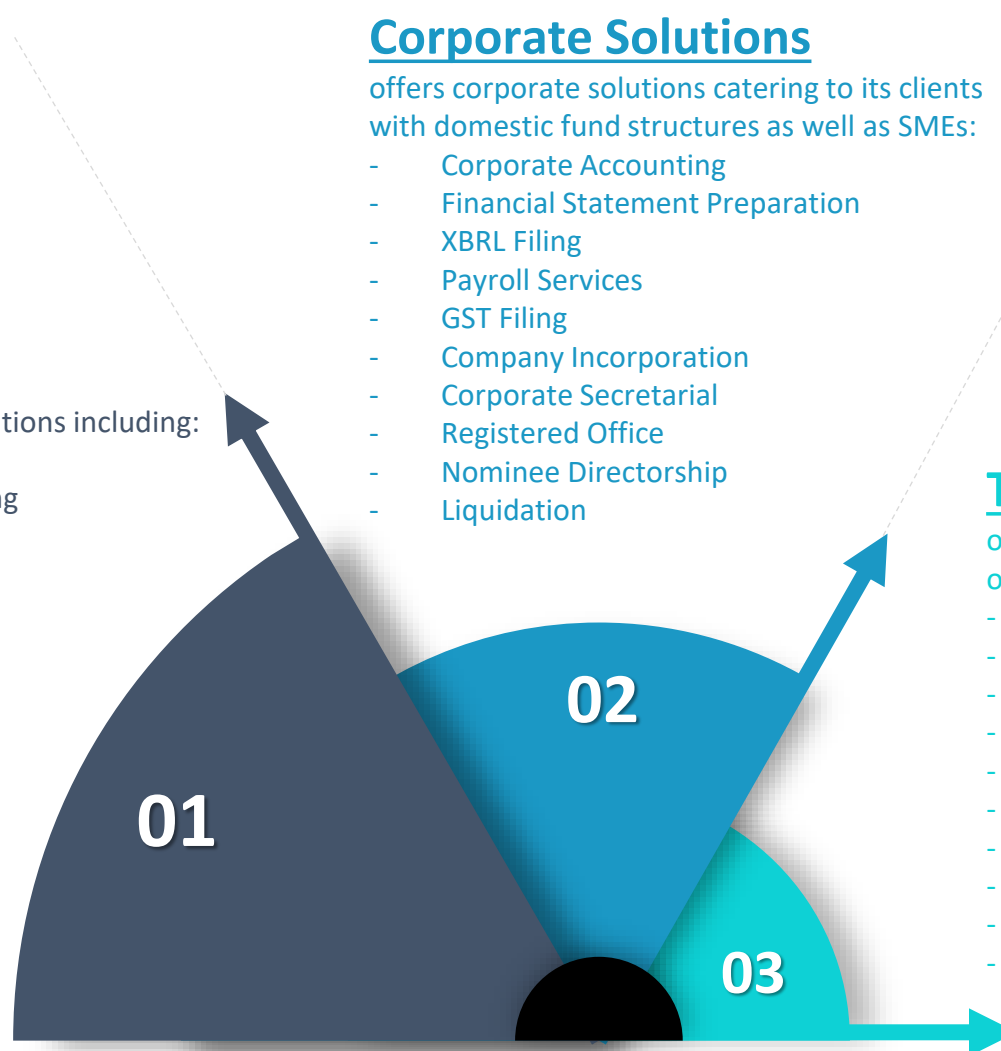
tions including:

g

Corporate Solutions

offers corporate solutions catering to its clients with domestic fund structures as well as SMEs:

- Corporate Accounting
- Financial Statement Preparation
- XBRL Filing
- Payroll Services
- GST Filing
- Company Incorporation
- Corporate Secretarial
- Registered Office
- Nominee Directorship
- Liquidation

T

o

o

-
-
-
-
-
-
-
-
-
-

01

02

03